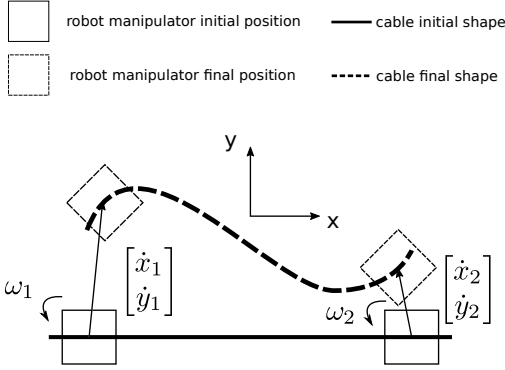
robot manipulator initial position

cable initial shape

robot manipulator final position

cable final shape

y

x

$\omega_1$

$\begin{bmatrix} \dot{x}_1 \\ \dot{y}_1 \end{bmatrix}$

$\omega_2$

$\begin{bmatrix} \dot{x}_2 \\ \dot{y}_2 \end{bmatrix}$